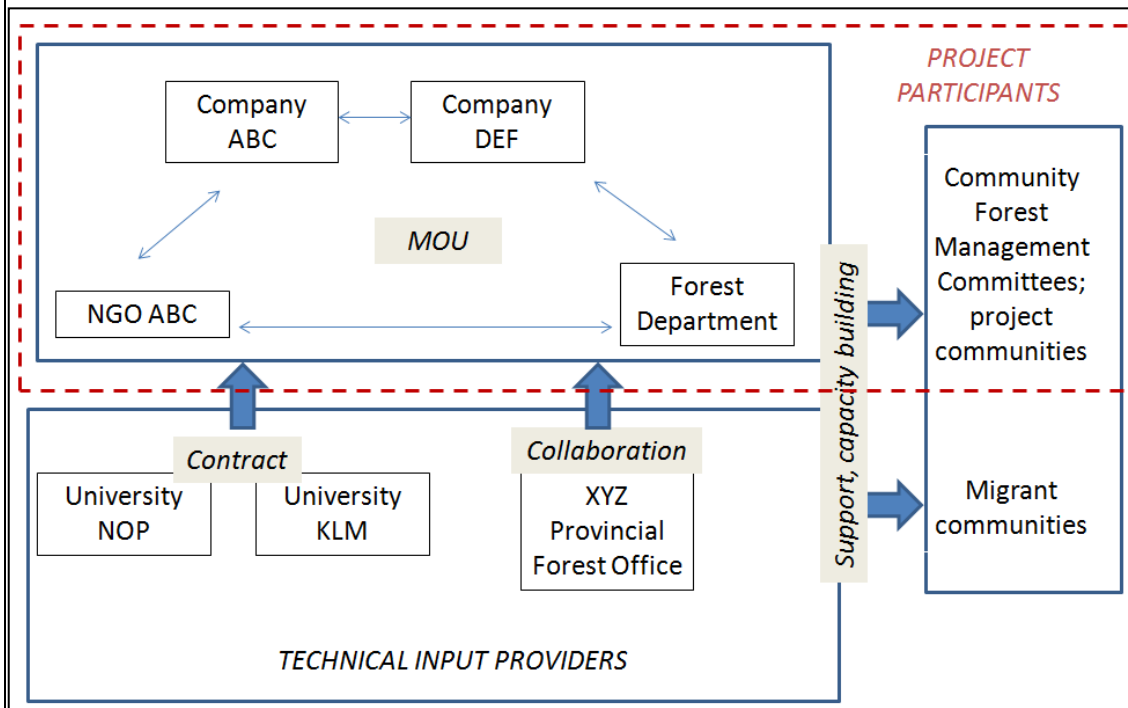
PROJECT PARTICIPANTS

Company ABC

Company DEF

MOU

NGO ABC

Forest Department

Community Forest Management Committees; project communities

Support, capacity building

Migrant communities

Contract

Collaboration

University NOP

University KLM

XYZ Provincial Forest Office

TECHNICAL INPUT PROVIDERS